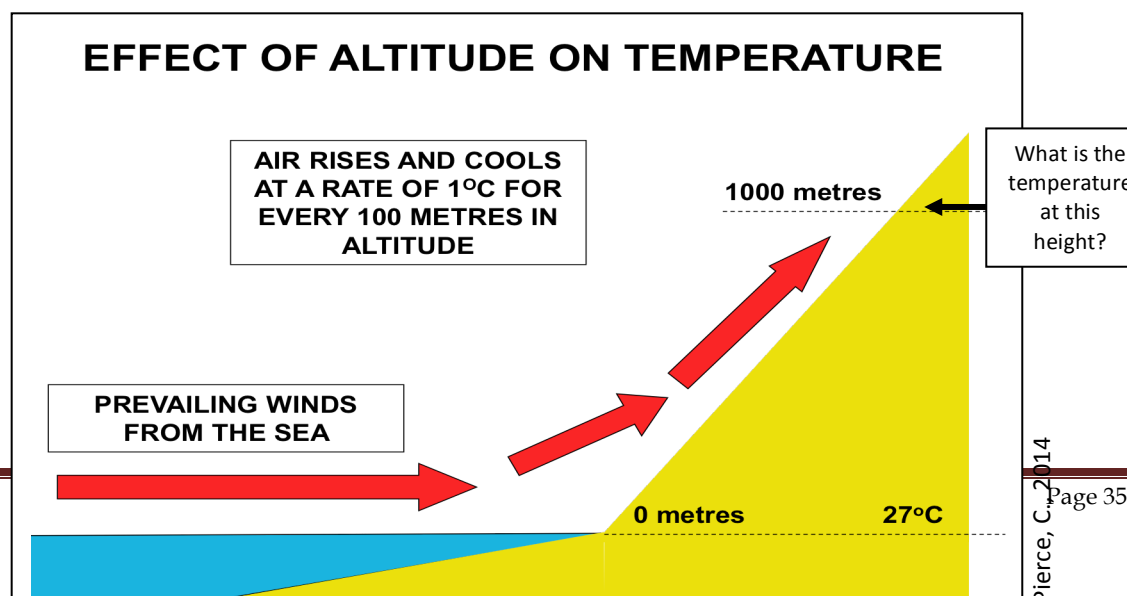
EFFECT OF ALTITUDE ON TEMPERATURE

AIR RISES AND COOLS AT A RATE OF 1$^{O}$C FOR EVERY 100 METRES IN ALTITUDE

1000 metres

What is the temperature at this height?

PREVAILING WINDS FROM THE SEA

0 metres

27$^{o}$C

Pierce, C., 2014

Page 35